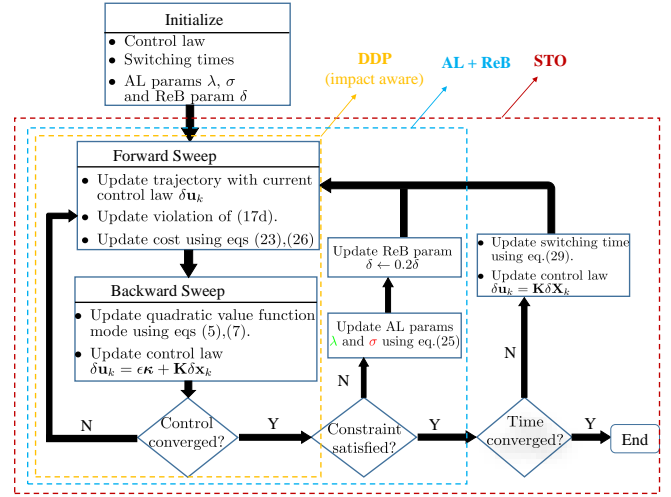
Initialize
• Control law
• Switching times
• AL params $\lambda$, $\sigma$ and ReB param $\delta$

DDP (impact aware)

AL + ReB

STO

Forward Sweep
• Update trajectory with current control law $\delta\mathbf{u}_k$
• Update violation of (17d).
• Update cost using eqs (23),(26)

Backward Sweep
• Update quadratic value function mode using eqs (5),(7).
• Update control law $\delta\mathbf{u}_k = \epsilon\boldsymbol{\kappa} + \mathbf{K}\delta\mathbf{x}_k$

Update ReB param $\delta \leftarrow 0.2\delta$

Update AL params $\lambda$ and $\sigma$ using eq.(25)

• Update switching time using eq.(29).
• Update control law $\delta\mathbf{u}_k = \mathbf{K}\delta\mathbf{X}_k$

N

Control converged?

Y

N

Constraint satisfied?

Y

N

Time converged?

Y

End